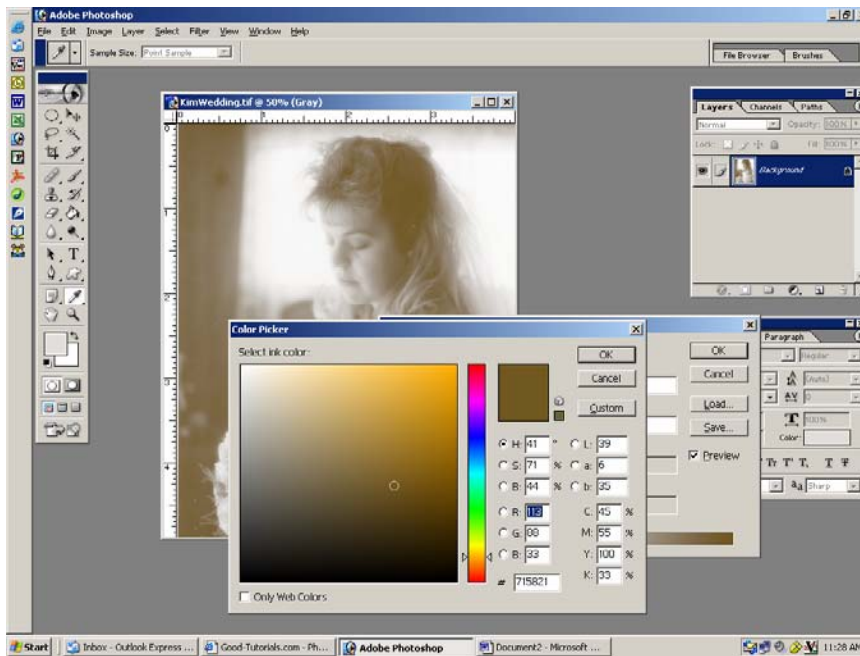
Adobe Photoshop

File Edit Image Layer Select Filter View Window Help

Sample Size: Point Sample

File Browser Brushes

KimWedding.tif @ 50% (Gray)

Layers Channels Paths

Normal Opacity: 100%

Lock: Fill: 100%

Background

Color Picker

Select ink color:

OK

Cancel

Custom

H: 41 °

S: 71 %

B: 44 %

R: 113

G: 88

B: 33

L: 39

a: 6

b: 35

C: 45 %

M: 55 %

Y: 100 %

K: 33 %

# 715821

Only Web Colors

OK

Cancel

Load...

Save...

Preview

Paragraph

Regular

(Auto)

0

100%

Color:

Sharp

Start

Inbox - Outlook Express ...

Good-Tutorials.com - Ph...

Adobe Photoshop

Document2 - Microsoft ...

11:28 AM